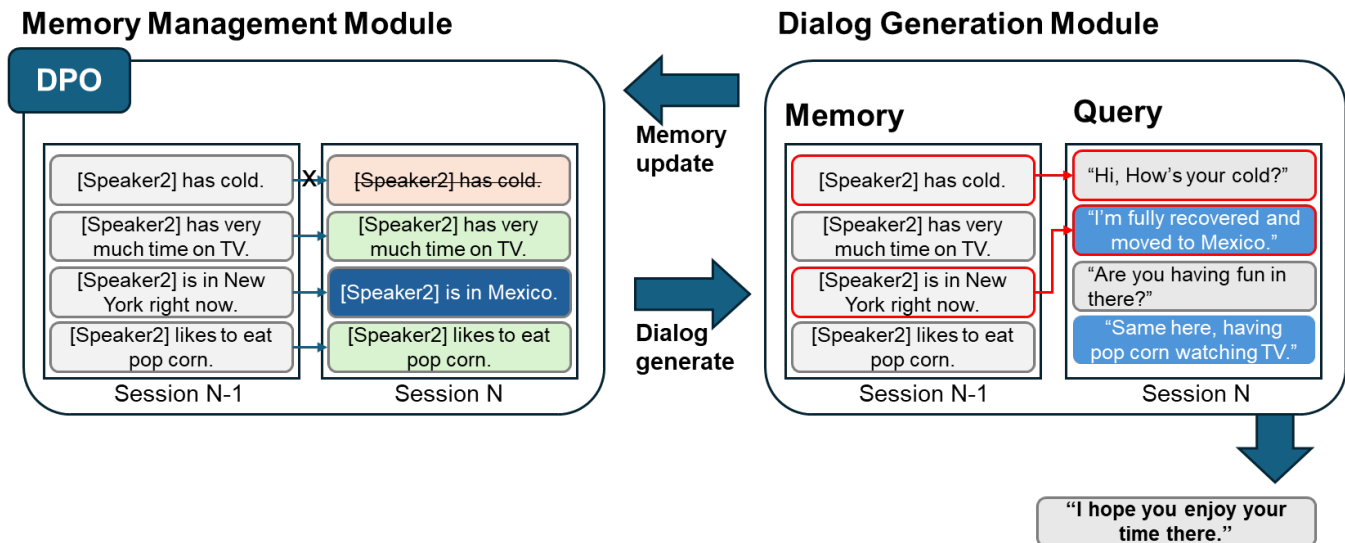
Memory Management Module

DPO

[Speaker2] has cold.

[Speaker2] has very much time on TV.

[Speaker2] is in New York right now.

[Speaker2] likes to eat pop corn.

Session N-1

X

~~[Speaker2] has cold.~~

[Speaker2] has very much time on TV.

[Speaker2] is in Mexico.

[Speaker2] likes to eat pop corn.

Session N

Memory update

Dialog generate

Dialog Generation Module

Memory

[Speaker2] has cold.

[Speaker2] has very much time on TV.

[Speaker2] is in New York right now.

[Speaker2] likes to eat pop corn.

Session N-1

Query

"Hi, How's your cold?"

"I'm fully recovered and moved to Mexico."

"Are you having fun in there?"

"Same here, having pop corn watching TV."

Session N

"I hope you enjoy your time there."